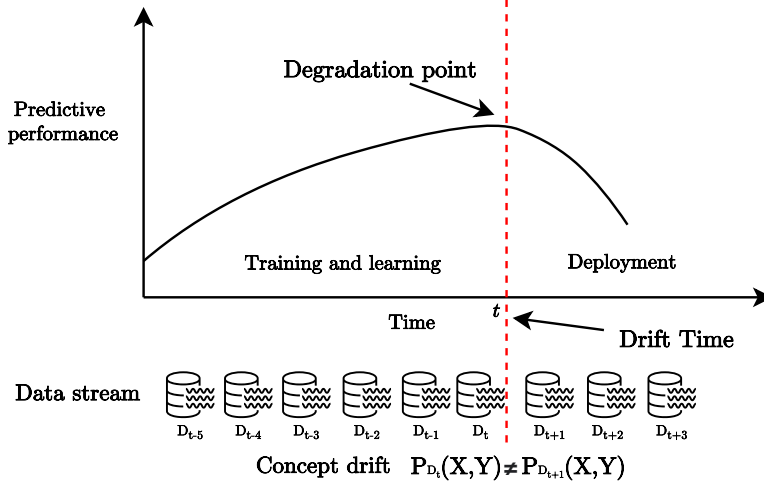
Degradation point

Predictive performance

Training and learning

Deployment

$t$

Time

Drift Time

Data stream

$D_{t-5}$ $D_{t-4}$ $D_{t-3}$ $D_{t-2}$ $D_{t-1}$ $D_t$ $D_{t+1}$ $D_{t+2}$ $D_{t+3}$

Concept drift $P_{D_t}(X,Y) \neq P_{D_{t+1}}(X,Y)$